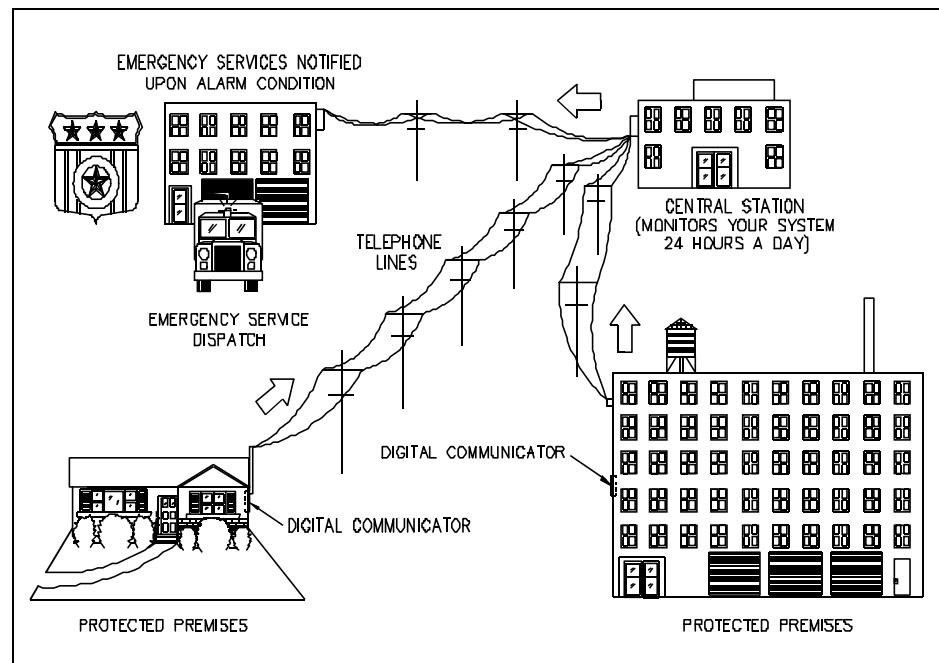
EMERGENCY SERVICES NOTIFIED UPON ALARM CONDITION

CENTRAL STATION (MONITORS YOUR SYSTEM 24 HOURS A DAY)

TELEPHONE LINES

EMERGENCY SERVICE DISPATCH

DIGITAL COMMUNICATOR

DIGITAL COMMUNICATOR

PROTECTED PREMISES

PROTECTED PREMISES